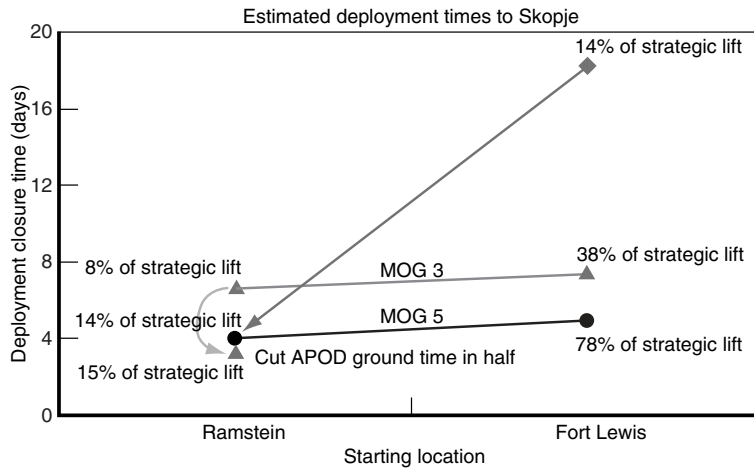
Estimated deployment times to Skopje

Deployment closure time (days)

20
16
12
8
4
0

14% of strategic lift
8% of strategic lift
MOG 3
38% of strategic lift
14% of strategic lift
MOG 5
15% of strategic lift
Cut APOD ground time in half
78% of strategic lift

Ramstein
Fort Lewis
Starting location